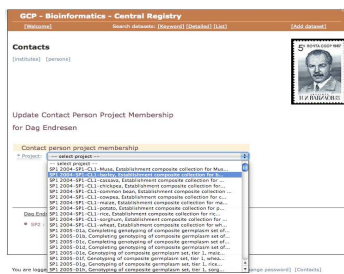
GCP - Bioinformatics - Central Registry

[Welcome]

Search datasets: [Keyword] [Detailed] [List]

[Add dataset]

Contacts

[institutes] [persons]

5 ПОЧТА СССР 1987

Н.И. ВАВИЛОВ

Update Contact Person Project Membership for Dag Endresen

Contact person project membership

* Project:

--- select project ---

--- select project ---

SP1 2004-SP1-CL1-Musa, Establishment composite collection for Mus...

SP1 2004-SP1-CL1-banana, Establishment composite collection for...

SP1 2004-SP1-CL1-cassava, Establishment composite collection for ...

SP1 2004-SP1-CL1-chickpea, Establishment composite collection for ...

SP1 2004-SP1-CL1-common bean, Establishment composite collection for...

SP1 2004-SP1-CL1-cowpea, Establishment composite collection for c...

SP1 2004-SP1-CL1-maize, Establishment composite collection for ma...

SP1 2004-SP1-CL1-potato, Establishment composite collection for p...

SP1 2004-SP1-CL1-rice, Establishment composite collection for ric...

SP1 2004-SP1-CL1-sorghum, Establishment composite collection for ...

SP1 2004-SP1-CL1-wheat, Establishment composite collection for wh...

SP1 2005-01a, Genotyping of composite germplasm set, tier 1, maiz...

SP1 2005-01b, Genotyping of composite germplasm set, tier 1, sorg...

SP1 2005-01c, Genotyping of composite germplasm set, tier 1, rice...

SP1 2005-01d, Genotyping of composite germplasm set, tier 1, musa...

SP1 2005-01e, Genotyping of composite germplasm set of ...

SP1 2005-01f, Genotyping of composite germplasm set, tier 1, mus...

SP1 2005-01g, Genotyping of composite germplasm set, tier 1, whea...

SP1 2005-01h, Genotyping of composite germplasm set, tier 1, sorg...

Dag Endr

* SP1

You are logg

ange password] [Contacts]